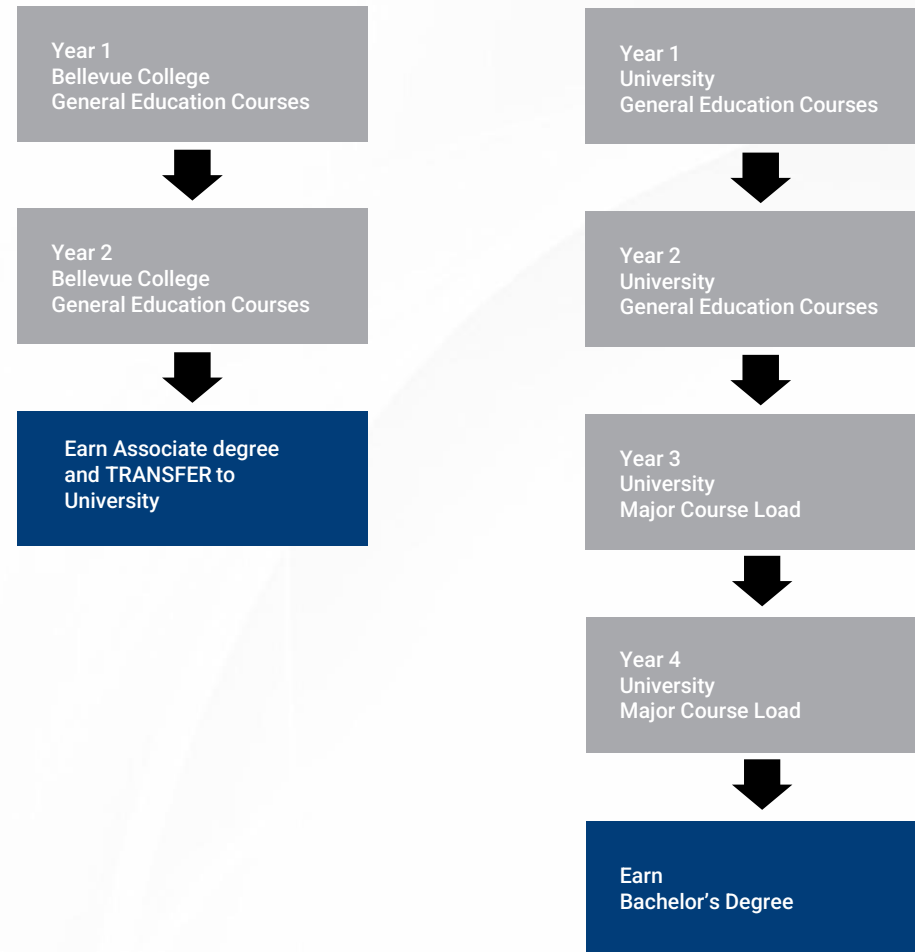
Year 1
Bellevue College
General Education Courses

Year 2
Bellevue College
General Education Courses

Earn Associate degree and TRANSFER to University

Year 1
University
General Education Courses

Year 2
University
General Education Courses

Year 3
University
Major Course Load

Year 4
University
Major Course Load

Earn
Bachelor's Degree